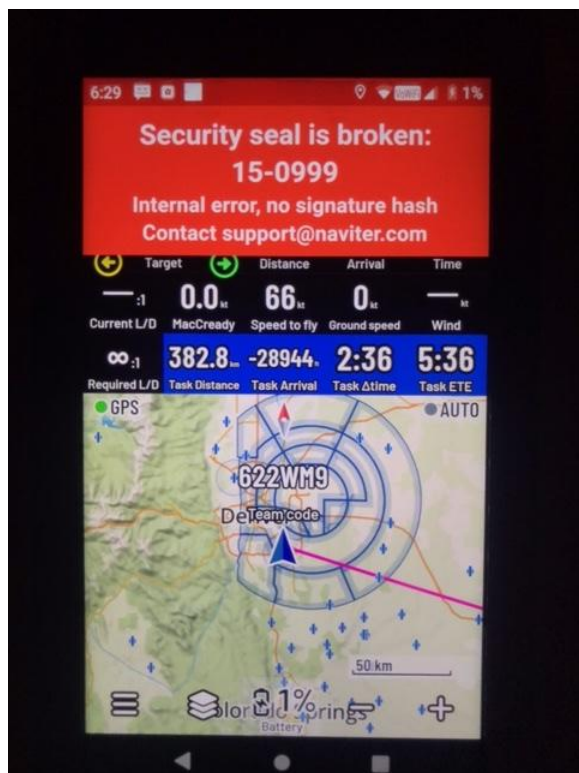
6:29 1%

Security seal is broken: 15-0999

Internal error, no signature hash

Contact support@naviter.com

Target Distance Arrival Time

—:1 0.0kt 66kt 0kt —kt

Current L/D MacCready Speed to fly Ground speed Wind

∞:1 382.8km -28944ft 2:36 5:36

Required L/D Task Distance Task Arrival Task Δtime Task ETE

GPS

AUTO

622WM9

De Team code

50 km

1%

Battery

lorado Springs